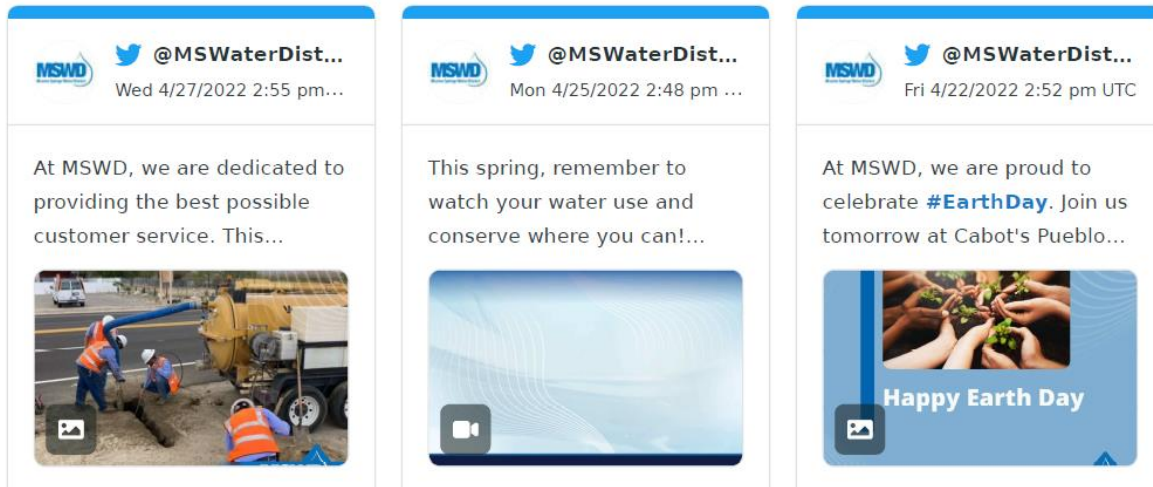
MSWD

@MSWaterDist...

Wed 4/27/2022 2:55 pm...

At MSWD, we are dedicated to providing the best possible customer service. This...

MSWD

@MSWaterDist...

Mon 4/25/2022 2:48 pm ...

This spring, remember to watch your water use and conserve where you can!...

MSWD

@MSWaterDist...

Fri 4/22/2022 2:52 pm UTC

At MSWD, we are proud to celebrate #EarthDay. Join us tomorrow at Cabot's Pueblo...

Happy Earth Day